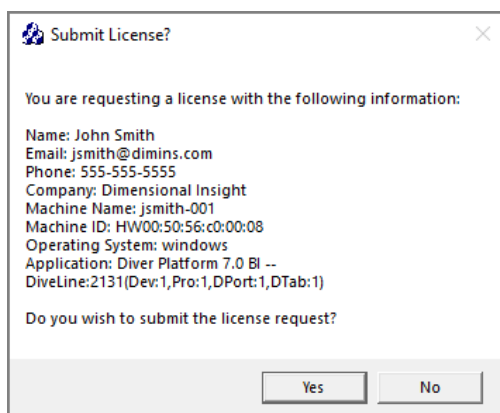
Submit License?

You are requesting a license with the following information:

Name: John Smith
Email: jsmith@dimins.com
Phone: 555-555-5555
Company: Dimensional Insight
Machine Name: jsmith-001
Machine ID: HW00:50:56:c0:00:08
Operating System: windows
Application: Diver Platform 7.0 BI --
DiveLine:2131(Dev:1,Pro:1,DPort:1,DTab:1)

Do you wish to submit the license request?

Yes

No